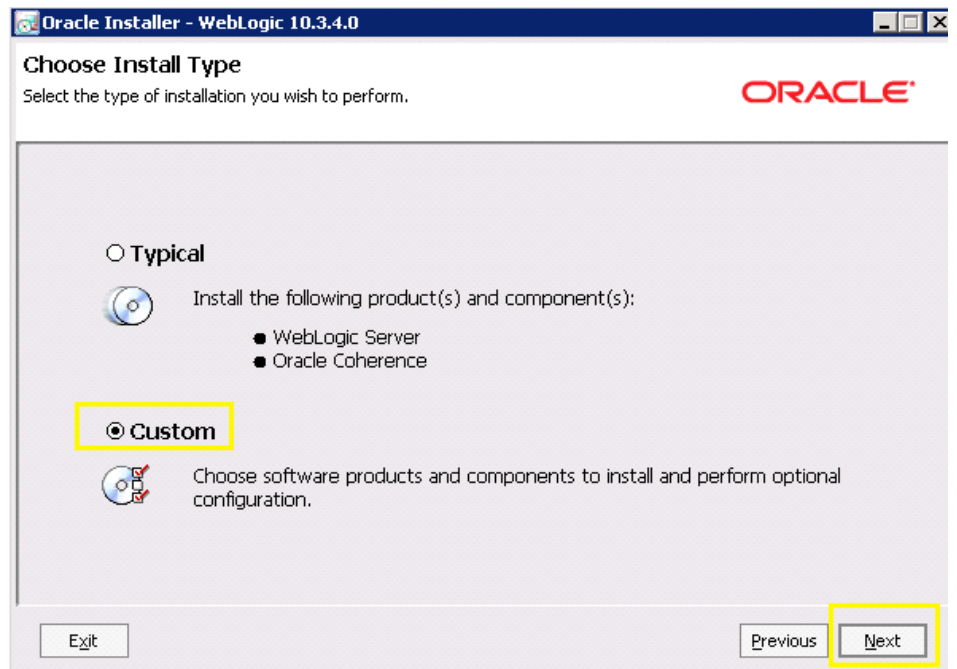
Oracle Installer - WebLogic 10.3.4.0

Choose Install Type

Select the type of installation you wish to perform.

ORACLE

Typical

Install the following product(s) and component(s):

- WebLogic Server
- Oracle Coherence

Custom

Choose software products and components to install and perform optional configuration.

Exit

Previous

Next